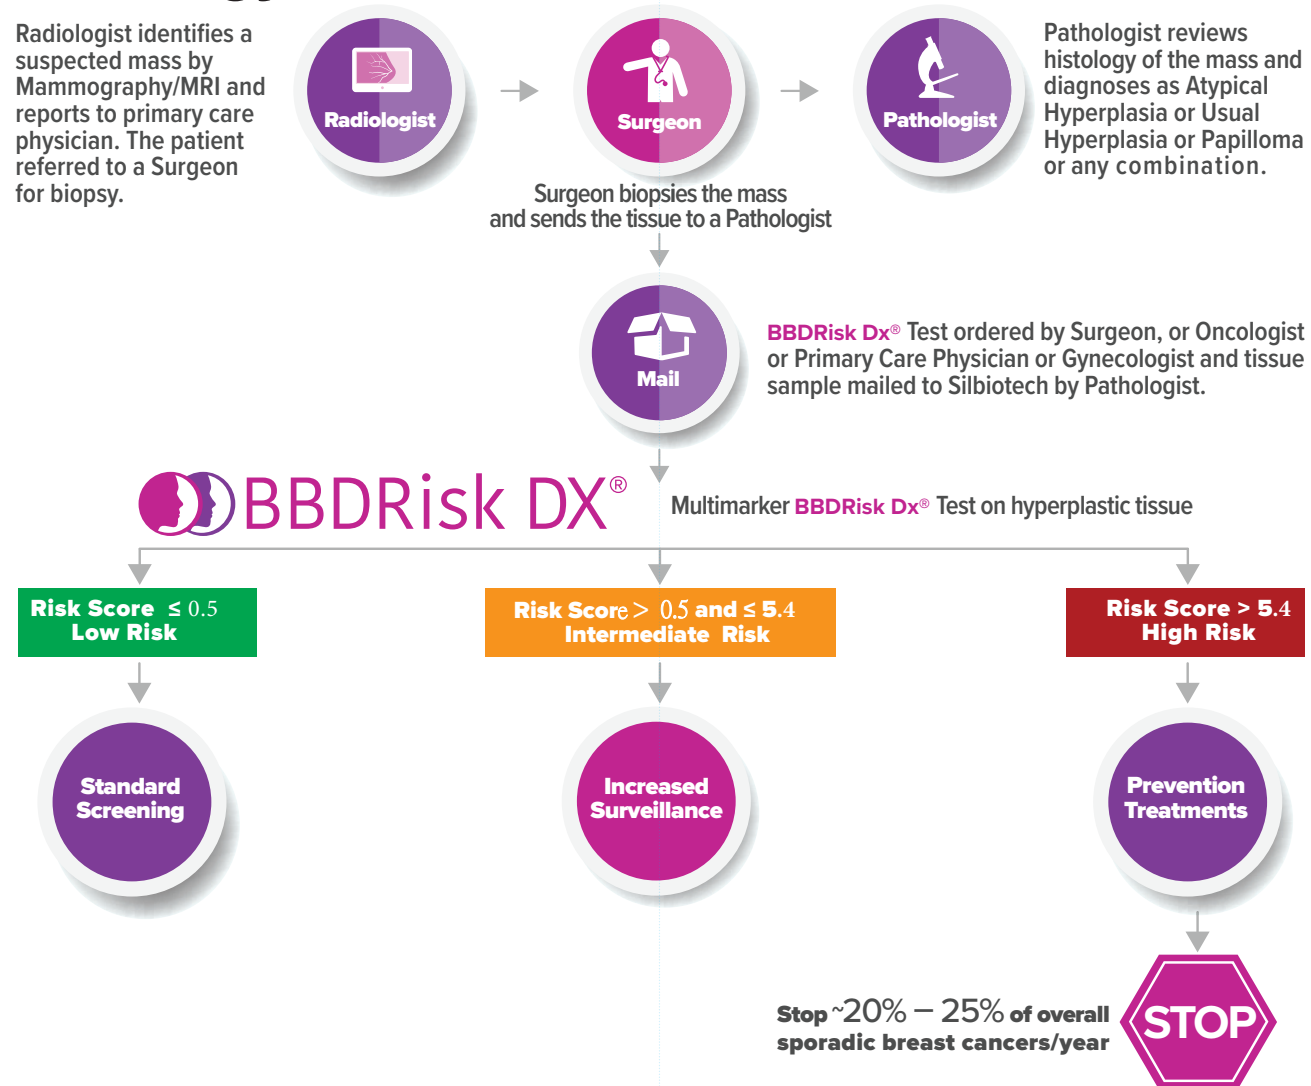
Radiologist identifies a suspected mass by Mammography/MRI and reports to primary care physician. The patient referred to a Surgeon for biopsy.

Radiologist

Surgeon

Pathologist

Pathologist reviews histology of the mass and diagnoses as Atypical Hyperplasia or Usual Hyperplasia or Papilloma or any combination.

Surgeon biopsies the mass and sends the tissue to a Pathologist

Mail

BBDRisk Dx® Test ordered by Surgeon, or Oncologist or Primary Care Physician or Gynecologist and tissue sample mailed to Silbiotech by Pathologist.

BBDRisk DX®

Multimarker BBDRisk Dx® Test on hyperplastic tissue

Risk Score $\leq 0.5$
Low Risk

Risk Score $> 0.5$ and $\leq 5.4$
Intermediate Risk

Risk Score $> 5.4$
High Risk

Standard Screening

Increased Surveillance

Prevention Treatments

Stop ~20% – 25% of overall sporadic breast cancers/year

STOP